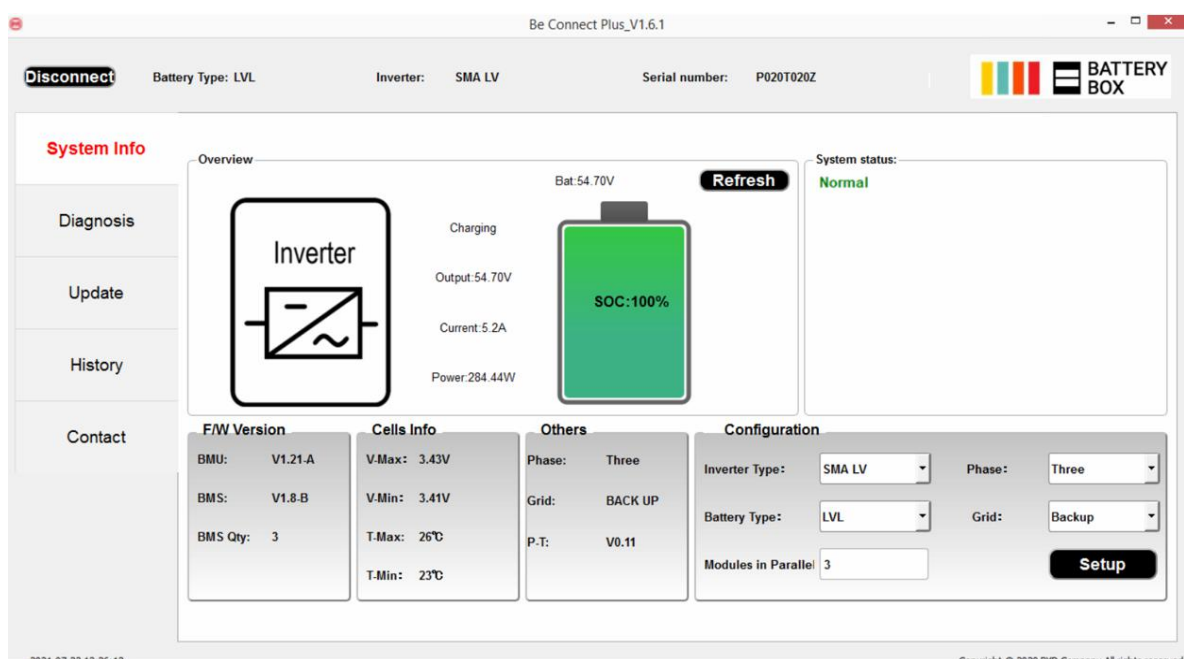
Be Connect Plus_V1.6.1

Disconnect Battery Type: LVL Inverter: SMA LV Serial number: P020T020Z

BATTERY BOX

System Info

Diagnosis

Update

History

Contact

Overview

Bat:54.70V

Refresh

Inverter

Charging

Output:54.70V

SOC:100%

Current:5.2A

Power:284.44W

System status:

Normal

F/W Version

BMU: V1.21-A

BMS: V1.8-B

BMS Qty: 3

Cells Info

V-Max: 3.43V

V-Min: 3.41V

T-Max: 26℃

T-Min: 23℃

Others

Phase: Three

Grid: BACK UP

P-T: V0.11

Configuration

Inverter Type: SMA LV

Phase: Three

Battery Type: LVL

Grid: Backup

Modules in Parallel 3

Setup

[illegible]

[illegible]